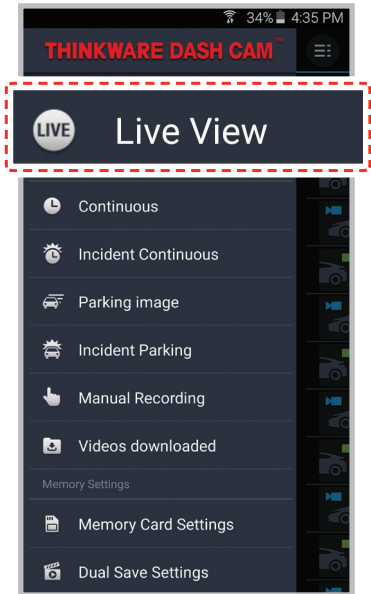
34% 4:35 PM

THINKWARE DASH CAM™

LIVE Live View

Continuous

Incident Continuous

Parking image

Incident Parking

Manual Recording

Videos downloaded

Memory Settings

Memory Card Settings

Dual Save Settings